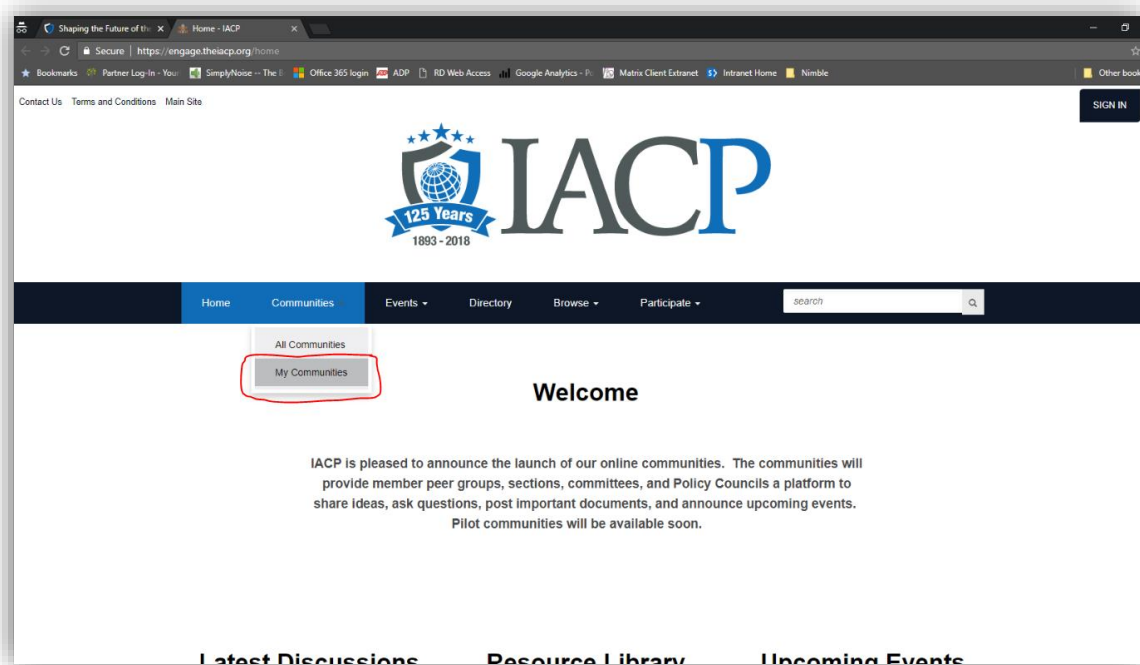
Shaping the Future of the × Home - IACP ×

Secure | https://engage.theiacp.org/home

Bookmarks Partner Log-In - Your SimplyNoise -- The Office 365 login ADP RD Web Access Google Analytics - Pa Matrix Client Extranet Intranet Home Nimble Other book

Contact Us Terms and Conditions Main Site

SIGN IN

125 Years
1893 - 2018
IACP

Home Communities Events Directory Browse Participate search

All Communities
My Communities

Welcome

IACP is pleased to announce the launch of our online communities. The communities will provide member peer groups, sections, committees, and Policy Councils a platform to share ideas, ask questions, post important documents, and announce upcoming events. Pilot communities will be available soon.

Latest Discussions Resource Library Upcoming Events